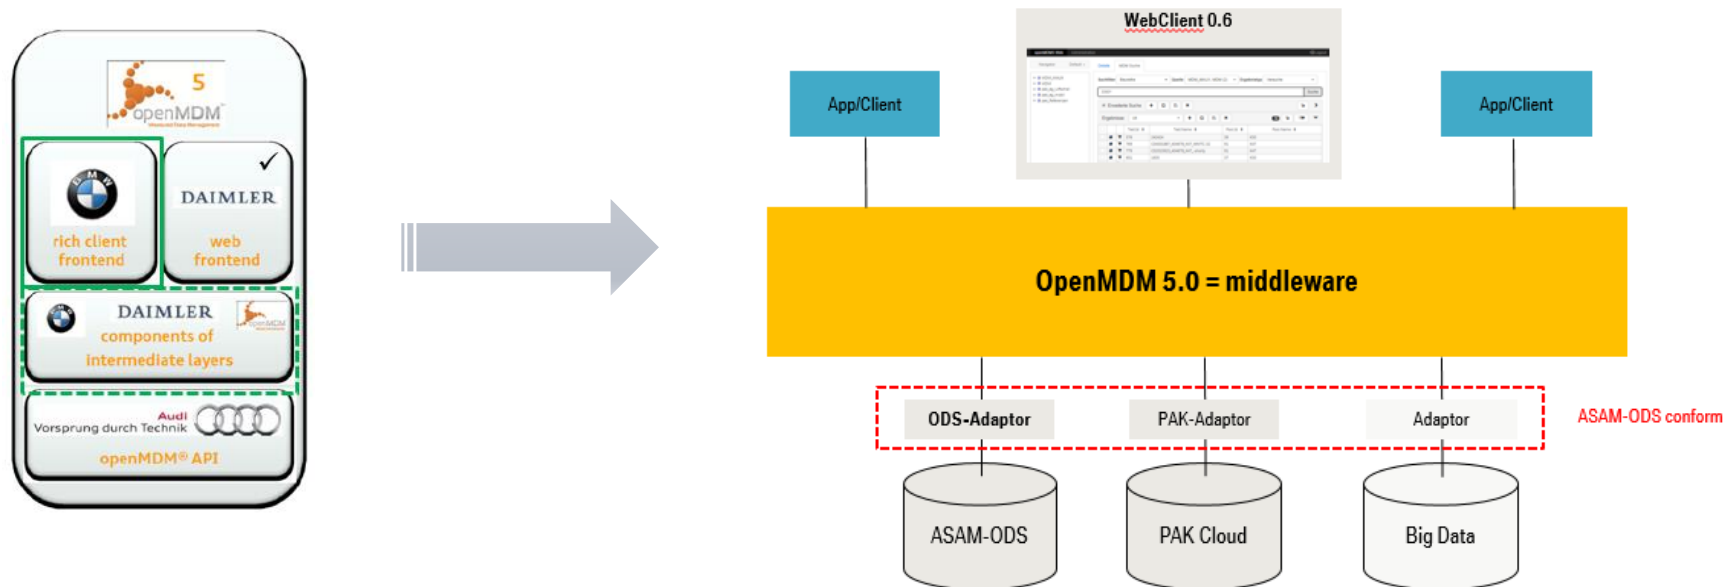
5
openMDM

BMW
rich client frontend

✓
DAIMLER
web frontend

DAIMLER
components of intermediate layers

Audi
Vorsprung durch Technik
openMDM® API

WebClient 0.6

App/Client

App/Client

OpenMDM 5.0 = middleware

ODS-Adaptor

PAK-Adaptor

Adaptor

ASAM-ODS conform

ASAM-ODS

PAK Cloud

Big Data